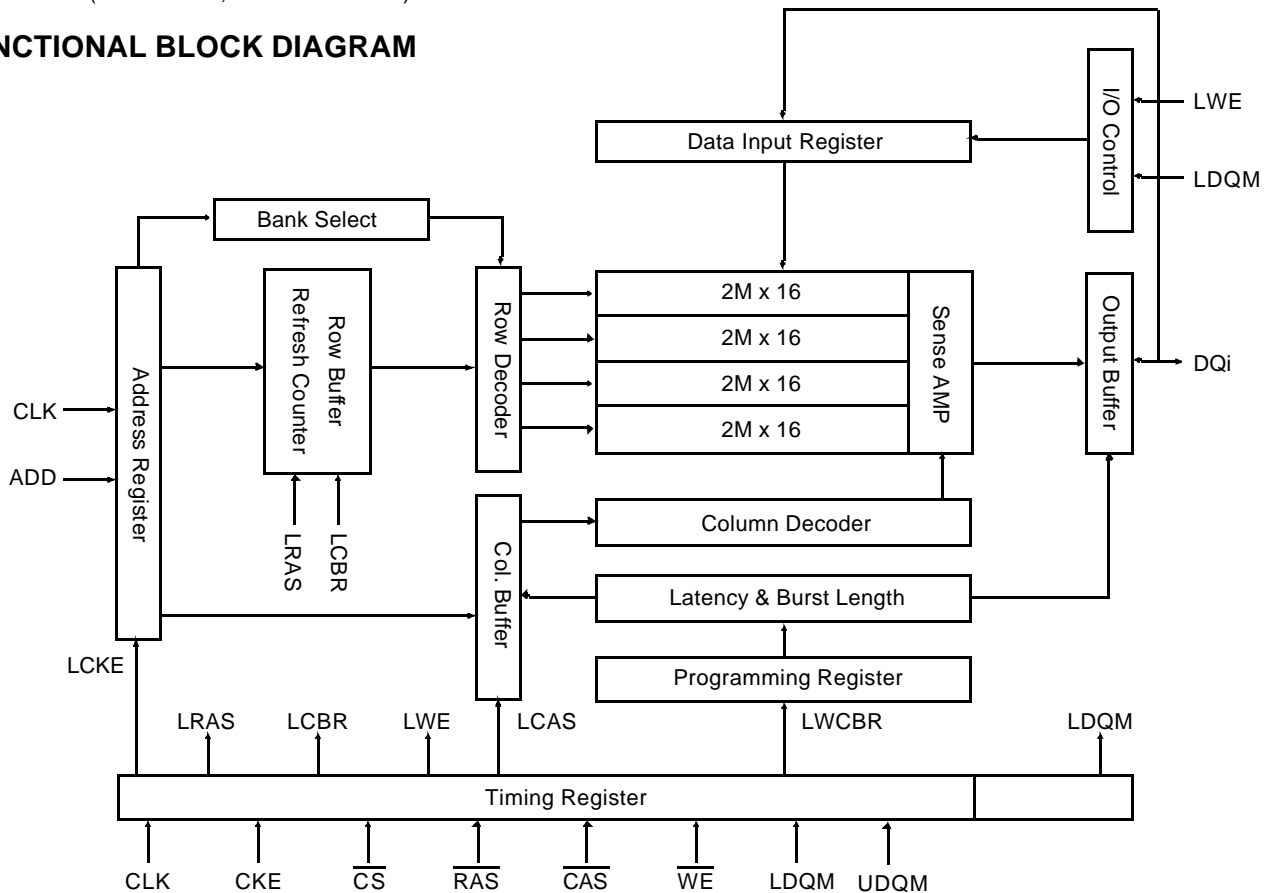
NCTIONAL BLOCK DIAGRAM

Data Input Register

I/O Control

LWE

LDQM

Bank Select

Address Register

Row Buffer Refresh Counter

Row Decoder

2M x 16

2M x 16

2M x 16

2M x 16

Sense AMP

Output Buffer

DQi

CLK

ADD

LRAS

LCBR

Col. Buffer

Column Decoder

Latency & Burst Length

Programming Register

LCKE

LRAS

LCBR

LWE

LCAS

LWCBR

LDQM

Timing Register

CLK

CKE

$\overline{CS}$

$\overline{RAS}$

$\overline{CAS}$

$\overline{WE}$

LDQM

UDQM